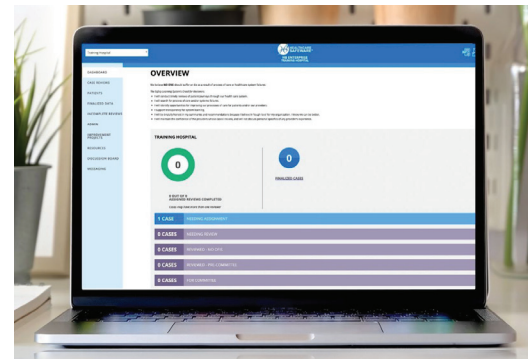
Training Hospital

DASHBOARD
CASE REVIEWS
PATIENTS
FINALIZED DATA
AUTOMATED REVIEWS
ADMIN
IMPROVEMENT PROJECTS
RESOURCES
DISCUSSION BOARD
MESSAGING

OVERVIEW

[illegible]

TRAINING HOSPITAL

0

0 OUT OF 0
ASSIGNED REVIEWS COMPLETED

0

FINALIZED CASES

1 CASE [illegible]
0 CASES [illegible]
0 CASES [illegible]
0 CASES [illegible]
0 CASES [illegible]